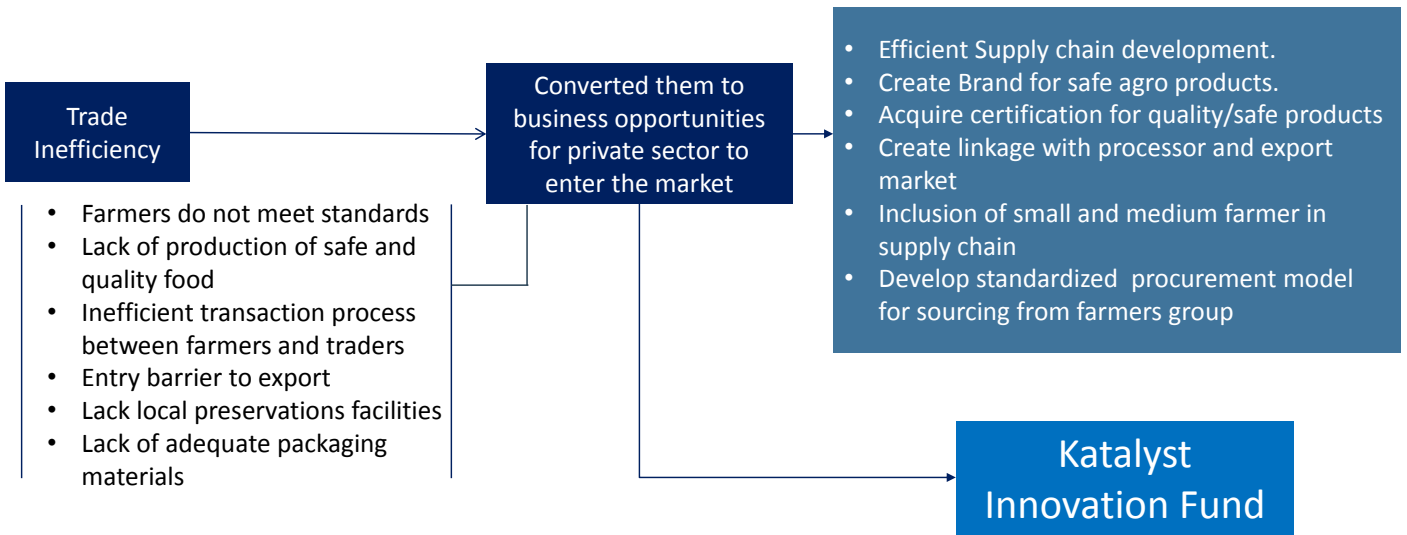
Trade Inefficiency

- Farmers do not meet standards
- Lack of production of safe and quality food
- Inefficient transaction process between farmers and traders
- Entry barrier to export
- Lack local preservations facilities
- Lack of adequate packaging materials

Converted them to business opportunities for private sector to enter the market

- Efficient Supply chain development.
- Create Brand for safe agro products.
- Acquire certification for quality/safe products
- Create linkage with processor and export market
- Inclusion of small and medium farmer in supply chain
- Develop standardized procurement model for sourcing from farmers group

Katalyst Innovation Fund